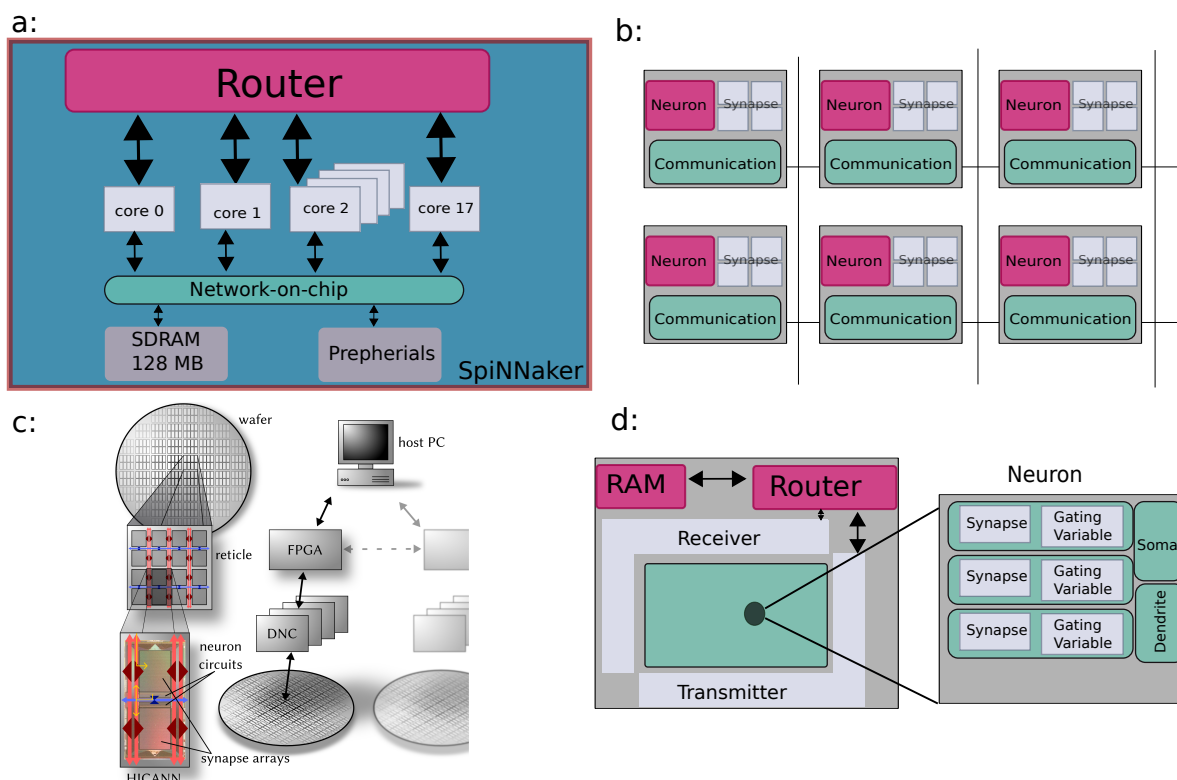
a:

Router

core 0
core 1
core 2
core 17

Network-on-chip

SDRAM 128 MB
Prepherials
SpiNNaker

b:

Neuron
Synapse
Communication
Neuron
Synapse
Communication
Neuron
Synapse
Communication
Neuron
Synapse
Communication
Neuron
Synapse
Communication
Neuron
Synapse
Communication

c:

wafer
host PC
reticle
FPGA
DNC
neuron circuits
synapse arrays
HICANN

d:

RAM
Router
Receiver
Transmitter

Neuron
Synapse
Gating Variable
Synapse
Gating Variable
Synapse
Gating Variable
Soma
Dendrite